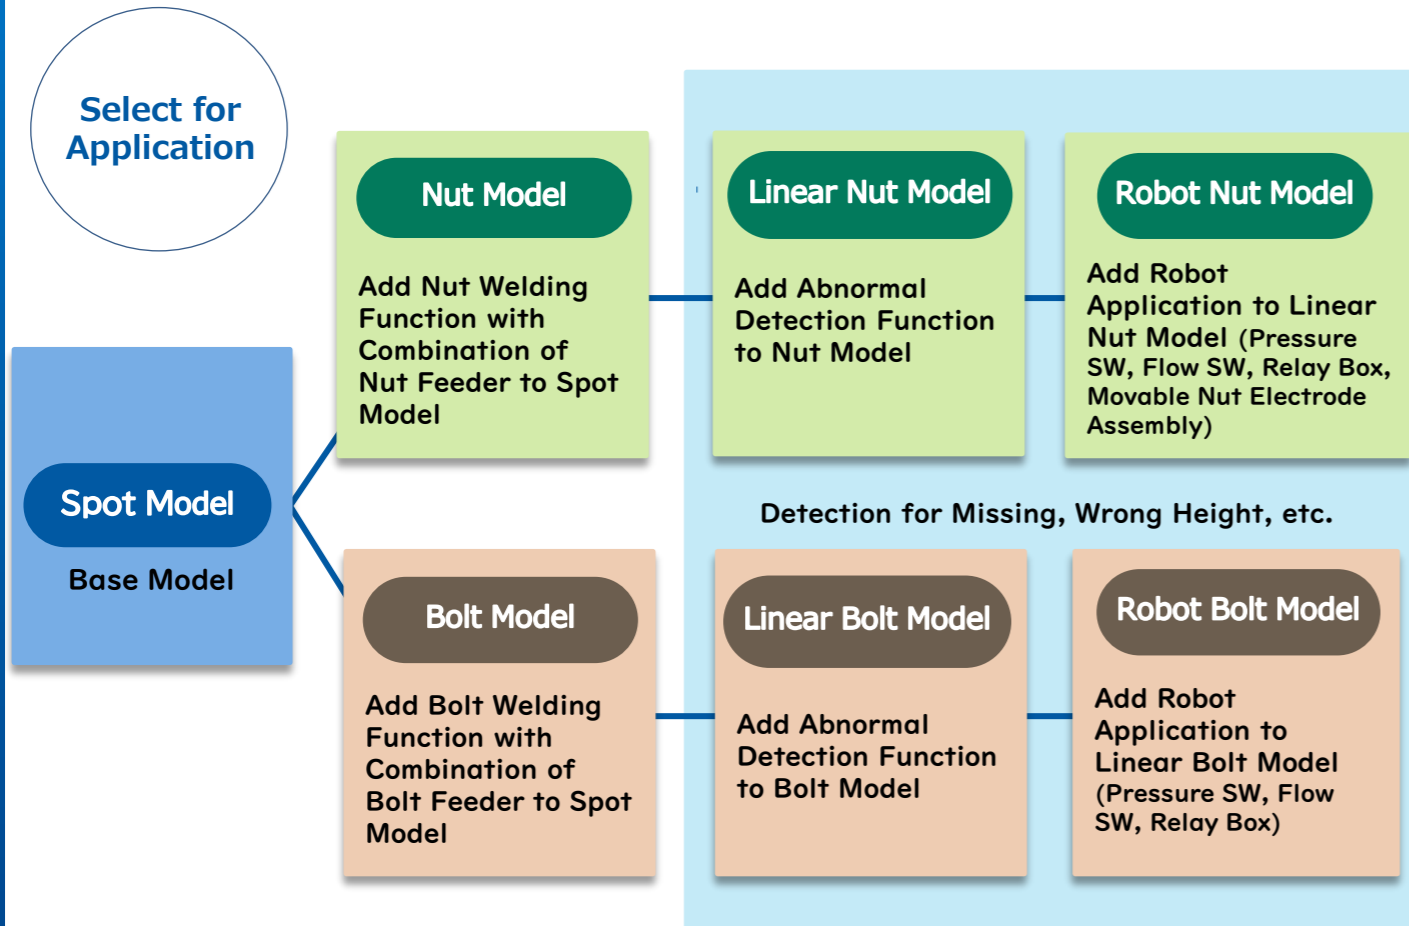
Select for Application

Spot Model

Base Model

Nut Model

Add Nut Welding Function with Combination of Nut Feeder to Spot Model

Linear Nut Model

Add Abnormal Detection Function to Nut Model

Robot Nut Model

Add Robot Application to Linear Nut Model (Pressure SW, Flow SW, Relay Box, Movable Nut Electrode Assembly)

Detection for Missing, Wrong Height, etc.

Bolt Model

Add Bolt Welding Function with Combination of Bolt Feeder to Spot Model

Linear Bolt Model

Add Abnormal Detection Function to Bolt Model

Robot Bolt Model

Add Robot Application to Linear Bolt Model (Pressure SW, Flow SW, Relay Box)